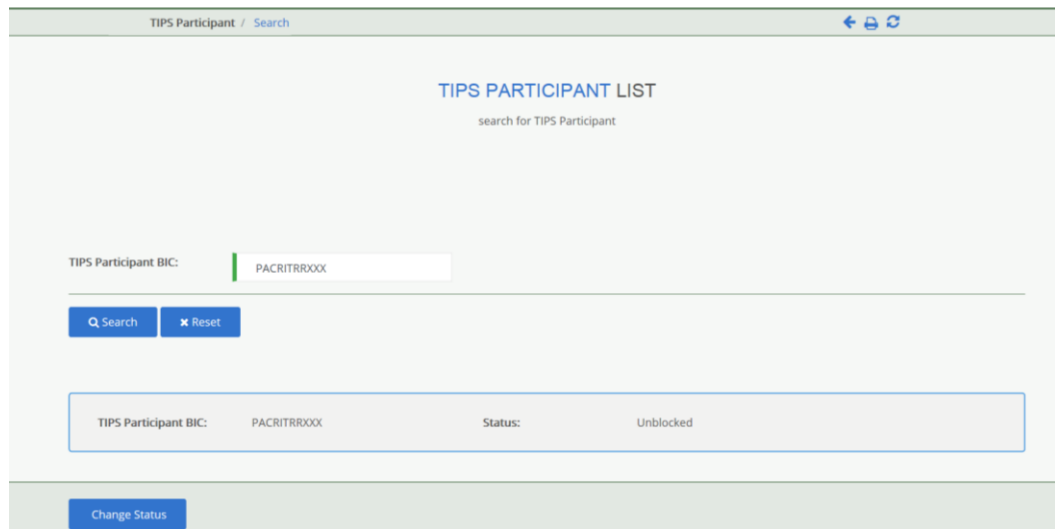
TIPS Participant / Search

TIPS PARTICIPANT LIST

search for TIPS Participant

TIPS Participant BIC: PACRITRRXXX

Search

Reset

| TIPS Participant BIC: | PACRITRRXXX | Status: | Unblocked |
|---|---|---|---|

Change Status